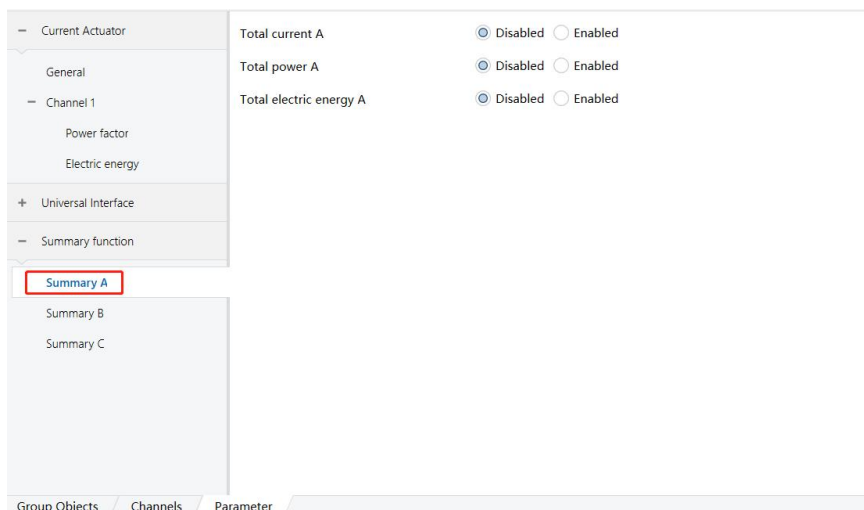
− Current Actuator

General

− Channel 1

Power factor

Electric energy

+ Universal Interface

− Summary function

Summary A

Summary B

Summary C

Total current A ◉ Disabled ○ Enabled

Total power A ◉ Disabled ○ Enabled

Total electric energy A ◉ Disabled ○ Enabled

Group Objects | Channels | Parameter